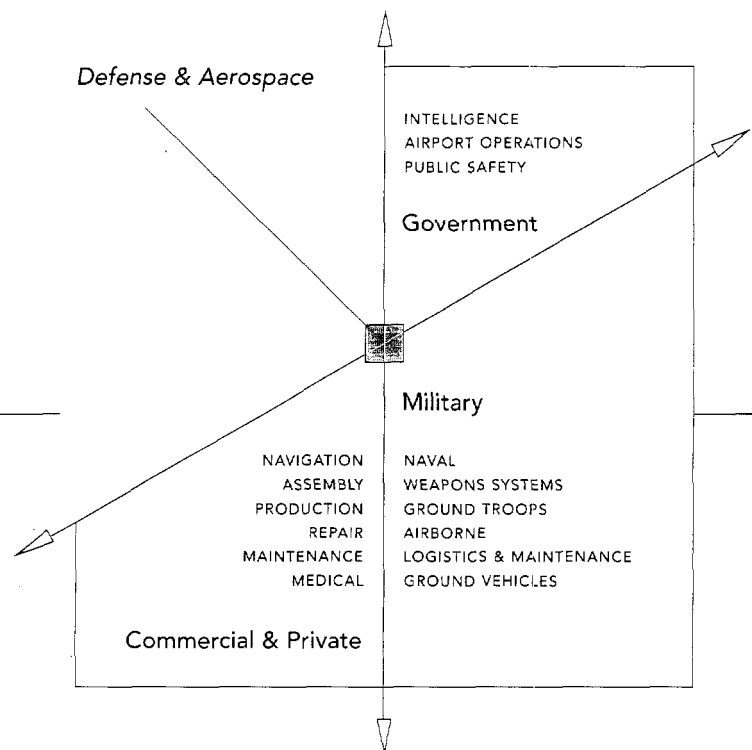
Defense & Aerospace

INTELLIGENCE
AIRPORT OPERATIONS
PUBLIC SAFETY

Government

Military

NAVIGATION
ASSEMBLY
PRODUCTION
REPAIR
MAINTENANCE
MEDICAL

NAVAL
WEAPONS SYSTEMS
GROUND TROOPS
AIRBORNE
LOGISTICS & MAINTENANCE
GROUND VEHICLES

Commercial & Private